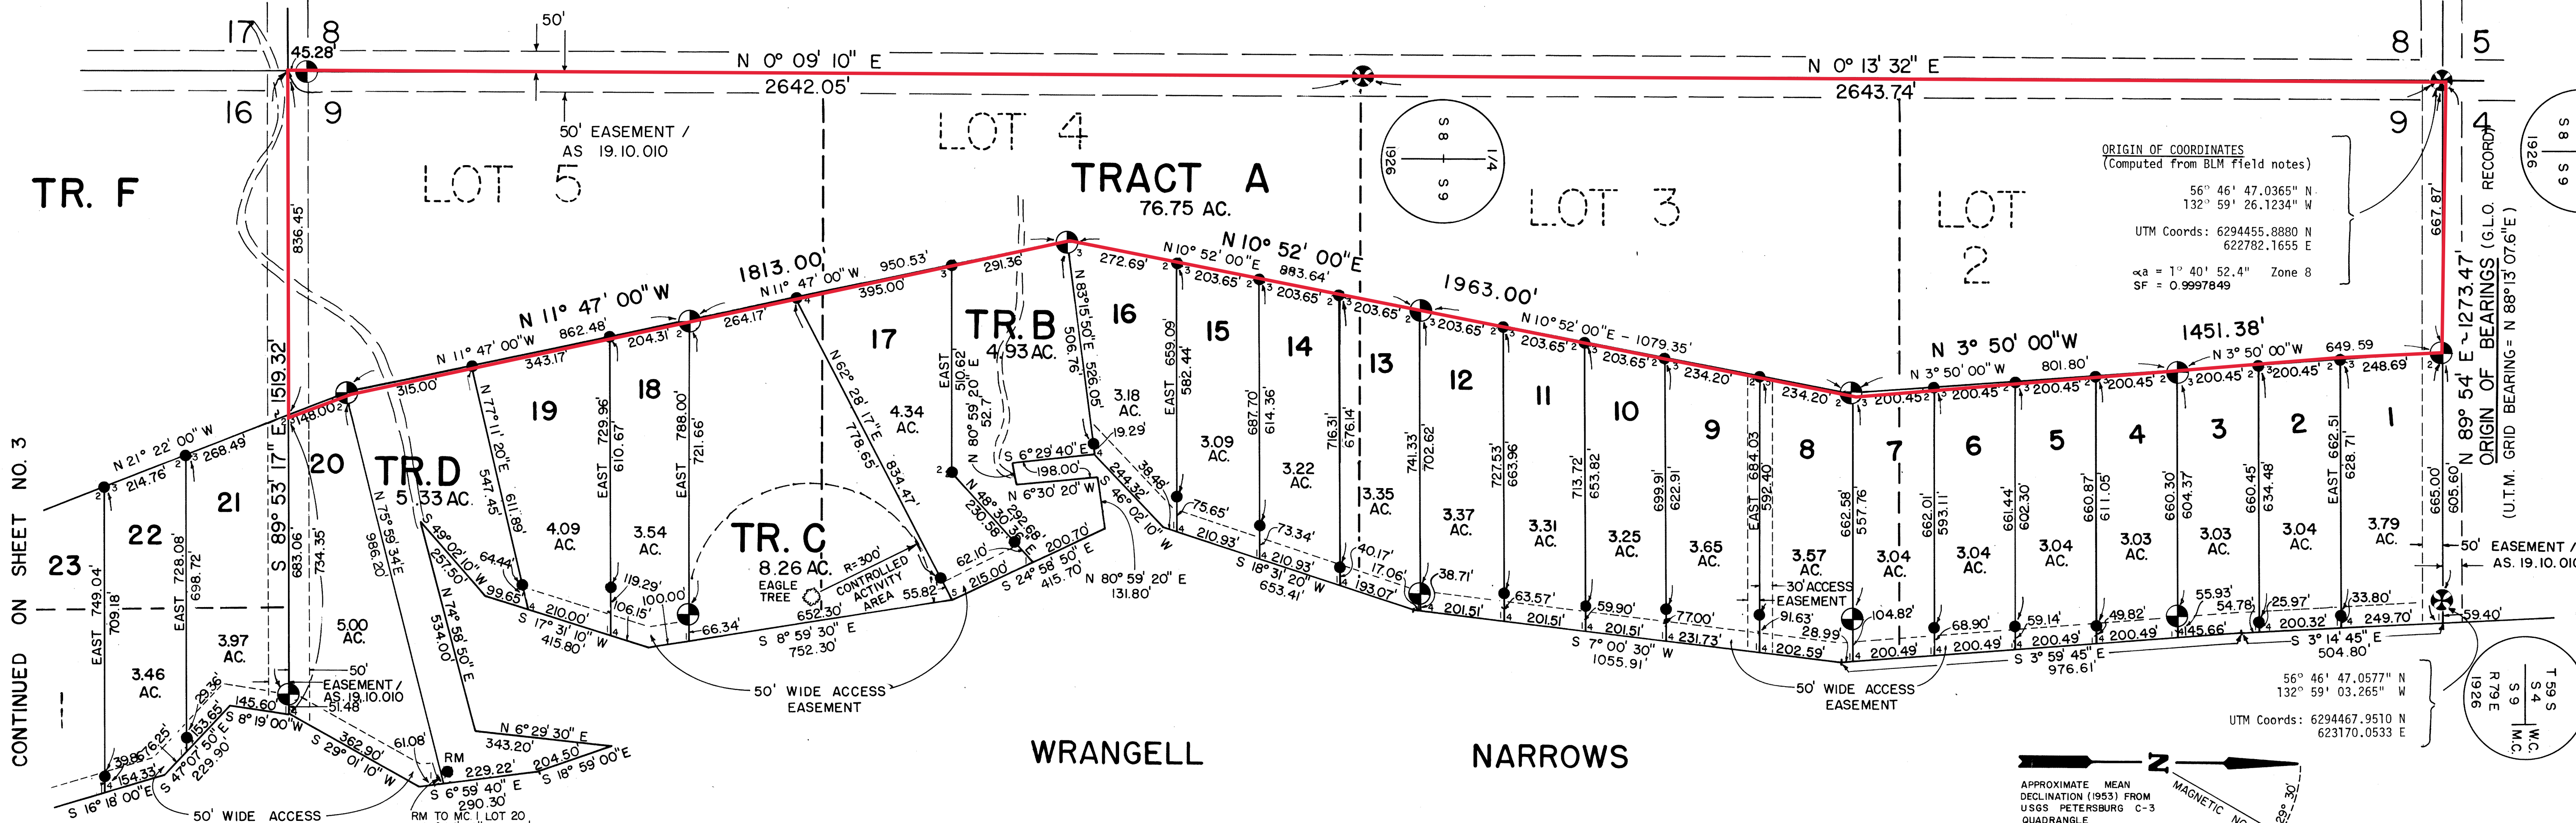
17 8
16 9
45.28
50'
N 0° 09' 10" E
2642.05'
50' EASEMENT / AS 19.10.010
LOT 4
LOT 5
TR. F
TRACT A
76.75 AC.
N 0° 13' 32" E
2643.74'
8 5
9 4
S 8 | S 9
1926
1/4
LOT 3
LOT 2
ORIGIN OF COORDINATES
(Computed from BLM field notes)
56° 46' 47.0365" N
132° 59' 26.1234" W
UTM Coords: 6294455.8880 N
622782.1655 E
$\alpha$a = 1° 40' 52.4" Zone 8
SF = 0.9997849
S 8 | S 9
1926
836.45'
1813.00'
N 11° 47' 00" W
950.53'
395.00'
291.36
272.69'
N 10° 52' 00" E
883.64'
N 10° 52' 00"E
203.65'
203.65'
203.65'
1963.00'
N 10° 52' 00"E – 1079.35'
203.65'
203.65'
203.65'
234.20'
234.20'
N 3° 50' 00"W
N 3° 50' 00" W
801.80'
1451.38'
N 3° 50' 00"W
649.59
248.69'
200.45'
200.45'
200.45'
200.45'
200.45'
200.45'
667.87'
N 89° 54' E ~ 1273.47'
ORIGIN OF BEARINGS (G.L.O. RECORD)
U.T.M. GRID BEARING = N 88°13' 07.6"E)
TR. B
4.93 AC.
16
15
14
13
12
11
10
9
8
7
6
5
4
3
2
1
17
18
19
20
21
22
23
N 11° 47' 00"W
862.48'
204.31'
264.17'
343.17
315.00
148.00
S 89° 53' 17" E 1519.32
N 21° 22' 00" W
214.76'
268.49
TR. D
5.33 AC.
CONTINUED ON SHEET NO. 3
N 77° 11' 20"E
547.45'
611.89'
EAST 729.96'
610.67
EAST 788.00'
721.66'
N 62° 28' 17"E
778.65'
834.47'
4.34 AC.
EAST 510.62
N 80° 59' 20" E 52.7'
N 83° 15' 50" E
506.76'
526.05'
3.18 AC.
19.29'
EAST 659.09'
582.44'
687.70'
614.36'
716.31'
676.14'
741.33'
702.62'
727.53'
663.96'
713.72'
653.82'
699.91'
622.91'
EAST 684.03'
592.40
662.58'
557.76'
662.01'
593.11'
661.44'
602.30
660.87'
611.05'
660.30'
604.37
660.45'
634.48'
EAST 662.51
628.71'
665.00'
605.60'
4.09 AC.
3.54 AC.
3.09 AC.
3.22 AC.
3.35 AC.
3.37 AC.
3.31 AC.
3.25 AC.
3.65 AC.
3.57 AC.
3.04 AC.
3.04 AC.
3.04 AC.
3.03 AC.
3.03 AC.
3.04 AC.
3.79 AC.
6° 29' 40" E
198.00'
N 6° 30' 20" W
38.48'
S 46° 02' 10" W
244.32'
N 48° 30' 30" E
230.58'
292.68'
75.65'
210.93'
73.34'
210.93'
S 18° 31' 20" W
653.41'
40.17'
17.06'
193.07'
38.71'
201.51'
63.57'
201.51'
59.90'
201.51'
S 7° 00' 30" W
1055.91'
77.00'
231.73'
91.63'
28.99'
202.59'
30' ACCESS EASEMENT
104.82'
200.49'
68.90'
200.49'
59.14'
200.49'
S 3° 59' 45" E
976.61'
49.82'
200.49
55.93'
54.78'
145.66'
25.97'
200.32'
33.80'
249.70'
S 3° 14' 45" E
504.80'
59.40'
50' EASEMENT / AS. 19.10.010
TR. C
8.26 AC.
EAGLE TREE
R=300'
CONTROLLED ACTIVITY AREA
652.30'
55.82'
S 8° 59' 30" E
752.30'
62.10'
215.00'
200.70'
S 24° 58' 50" E
415.70'
N 80° 59' 20" E
131.80'
S 17° 31' 10" W
415.80'
210.00'
64.44'
99.65'
119.29'
106.15'
100.00'
66.34'
S 49° 02' 10" W
257.50'
N 75° 59' 34" E
986.20'
N 74° 58' 50" E
534.00'
683.06'
734.35'
5.00 AC.
3.97 AC.
3.46 AC.
EAST 749.04'
709.18'
EAST 728.08'
698.72
50'
EASEMENT / AS. 19.10.010
51.48'
145.60'
S 8° 19' 00"W
362.90'
S 29° 01' 10" W
61.08'
RM
N 6° 29' 30" E
343.20'
229.22'
204.50'
S 18° 59' 00" E
S 6° 59' 40" E
290.30'
RM TO MC 1 LOT 20
29.36'
53.65'
S 47° 07' 50" E
229.90
39.85'
67.25'
154.33'
S 16° 18' 00" E
50' WIDE ACCESS
50' WIDE ACCESS EASEMENT
50' WIDE ACCESS EASEMENT
WRANGELL
NARROWS
56° 46' 47.0577" N
132° 59' 03.265" W
UTM Coords: 6294467.9510 N
623170.0533 E
T 59 S
R 79 E
S 4 | S 9
W.C. | M.C.
1926
APPROXIMATE MEAN DECLINATION (1953) FROM USGS PETERSBURG C-3 QUADRANGLE
N
MAGNETIC N
29° 30'